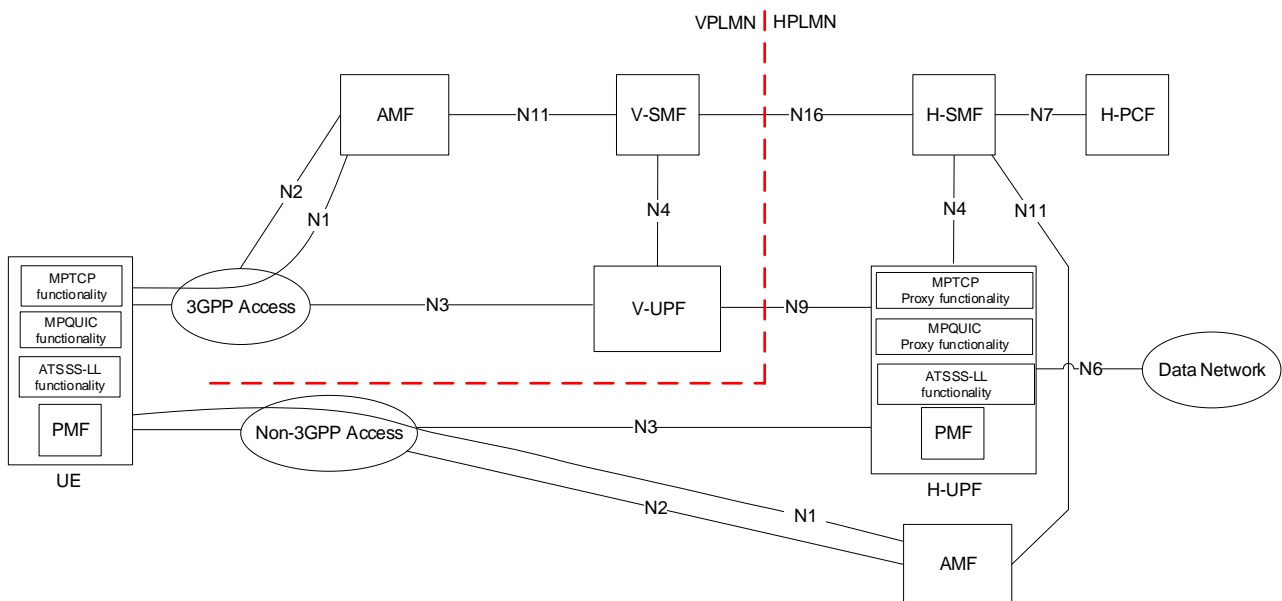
VPLMN | HPLMN

AMF
N11
V-SMF
N16
H-SMF
N7
H-PCF

N2
N1
N4
N4
N11

MPTCP functionality
MPQUIC functionality
ATSSS-LL functionality
PMF
UE

3GPP Access
N3
V-UPF
N9

MPTCP Proxy functionality
MPQUIC Proxy functionality
ATSSS-LL functionality
PMF
H-UPF

N6
Data Network

Non-3GPP Access
N3
N2
N1
AMF